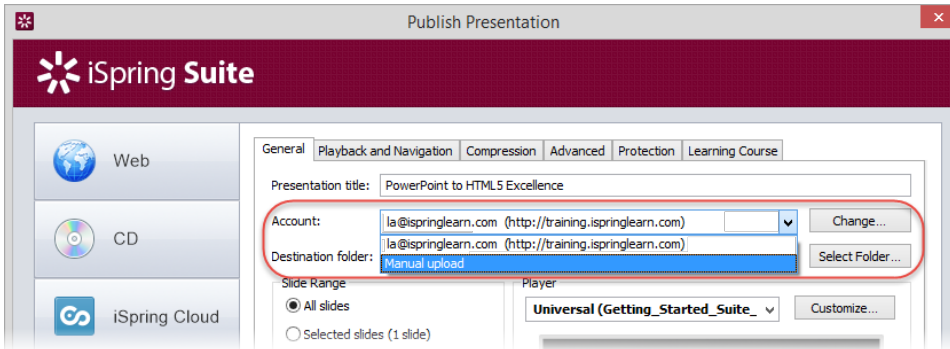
Publish Presentation

iSpring Suite

Web

CD

iSpring Cloud

General | Playback and Navigation | Compression | Advanced | Protection | Learning Course

Presentation title: PowerPoint to HTML5 Excellence

Account: la@ispringlearn.com (http://training.ispringlearn.com)

Change...

la@ispringlearn.com (http://training.ispringlearn.com)

Manual upload

Destination folder:

Select Folder...

Slide Range

All slides

Selected slides (1 slide)

Player

Universal (Getting_Started_Suite_

Customize...